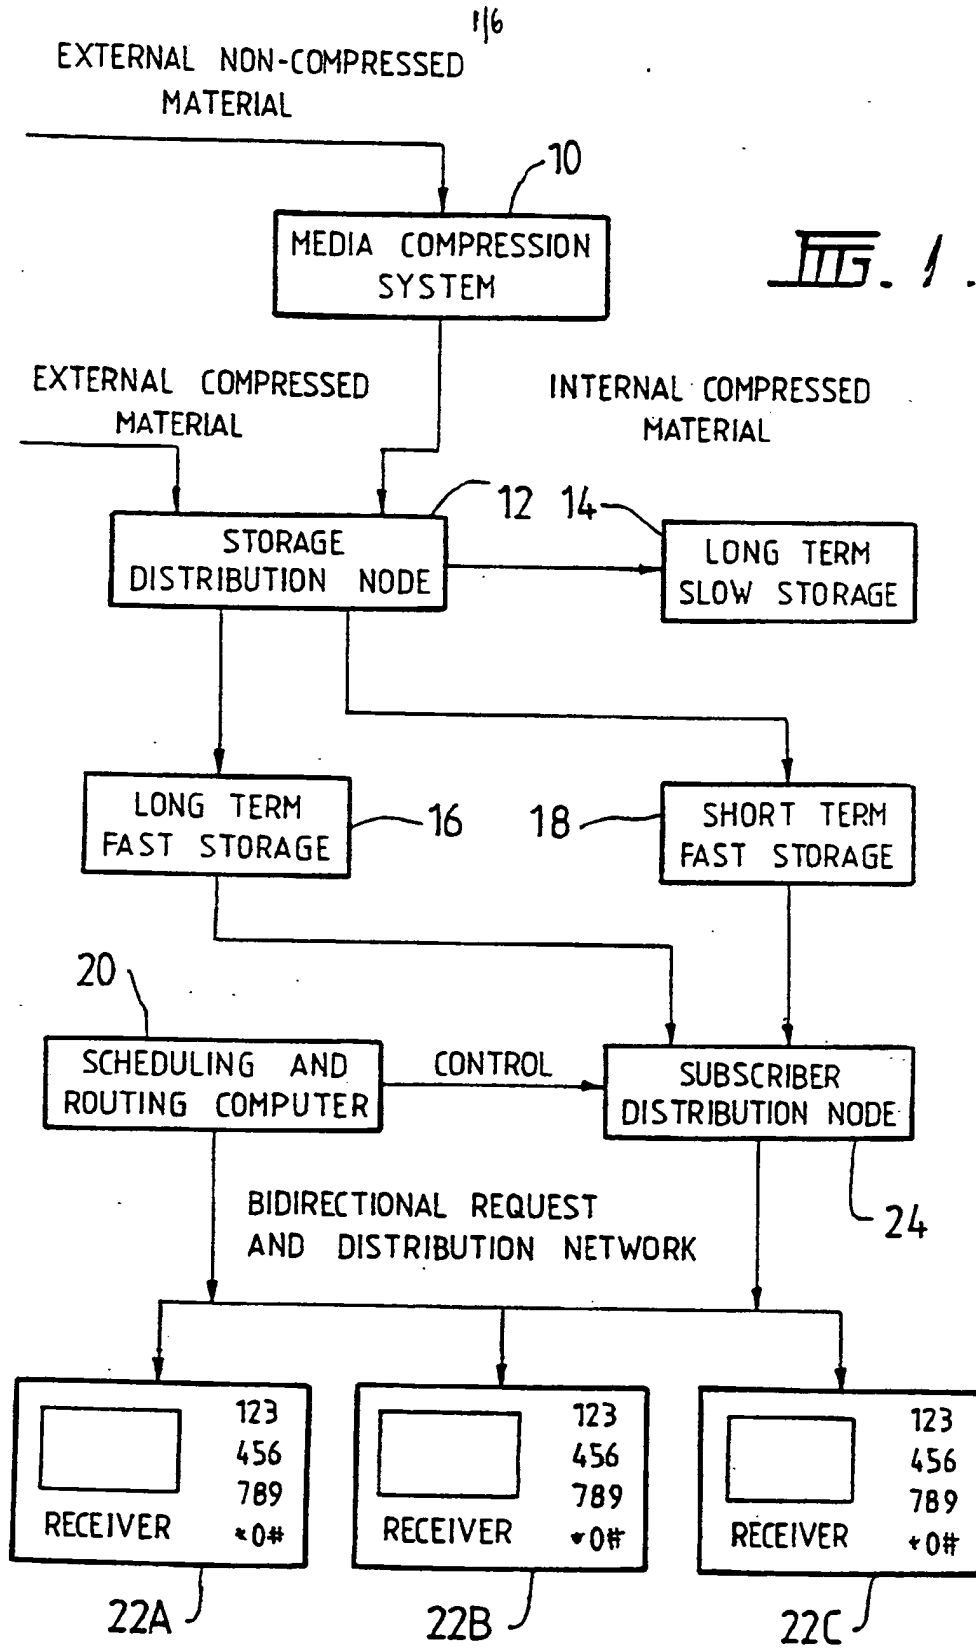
1/6

EXTERNAL NON-COMPRESSED MATERIAL

10

MEDIA COMPRESSION SYSTEM

FIG. 1.

EXTERNAL COMPRESSED MATERIAL

INTERNAL COMPRESSED MATERIAL

12 14

STORAGE DISTRIBUTION NODE

LONG TERM SLOW STORAGE

LONG TERM FAST STORAGE

16

18

SHORT TERM FAST STORAGE

20

SCHEDULING AND ROUTING COMPUTER

CONTROL

SUBSCRIBER DISTRIBUTION NODE

24

BIDIRECTIONAL REQUEST AND DISTRIBUTION NETWORK

123
456
789
RECEIVER *0#

22A

123
456
789
RECEIVER *0#

22B

123
456
789
RECEIVER *0#

22C